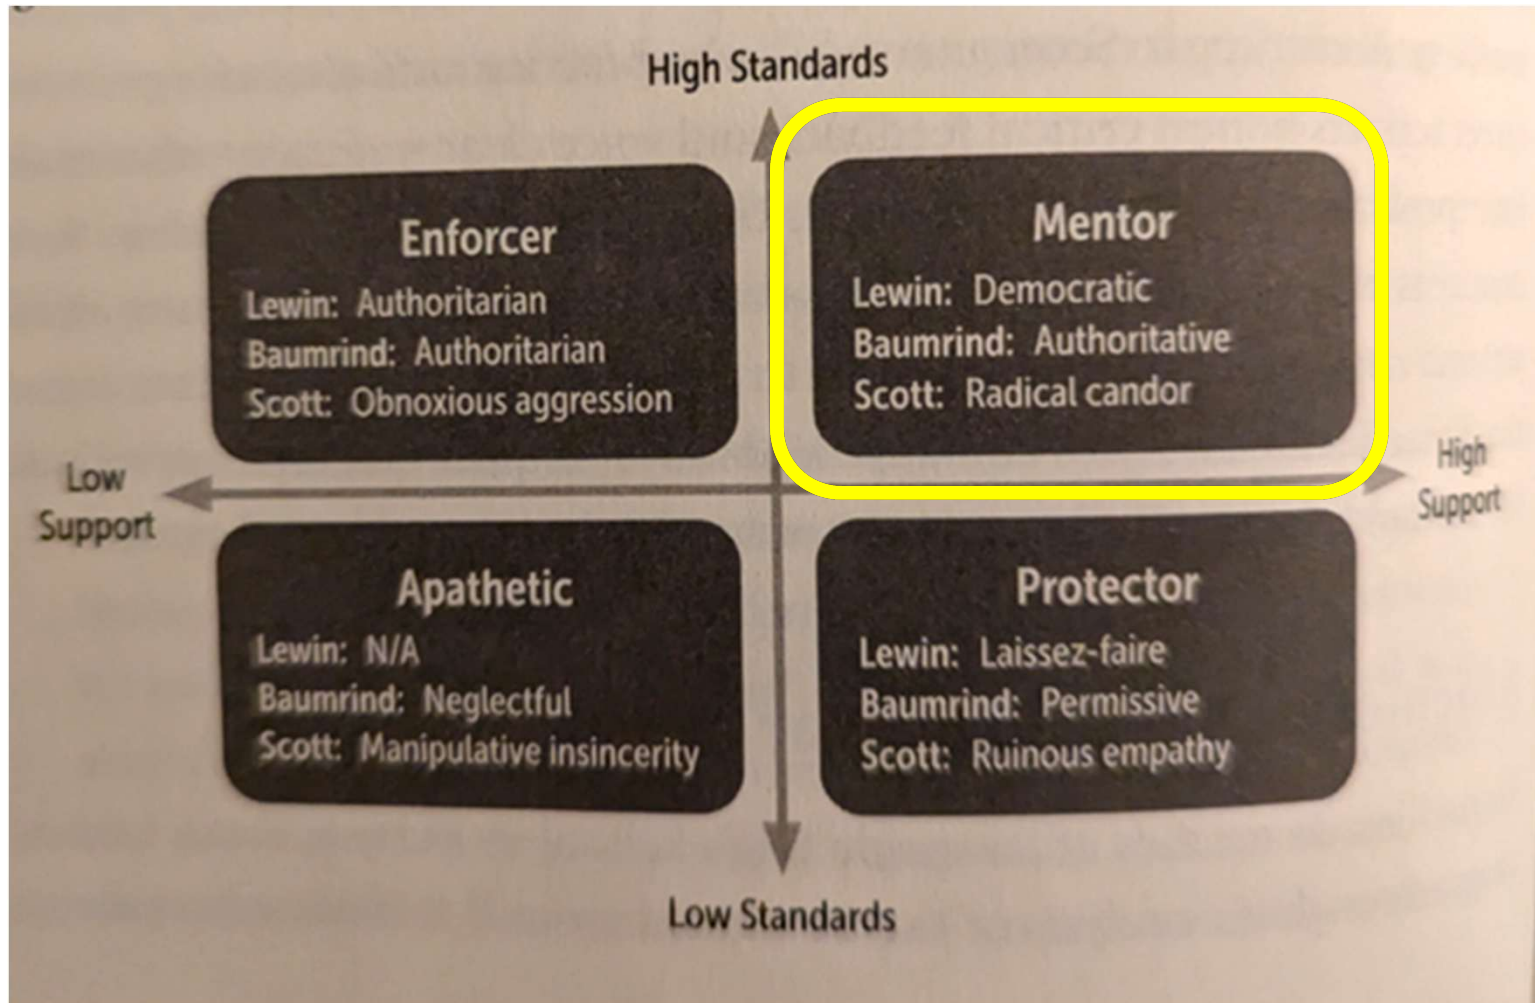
High Standards

Enforcer
Lewin: Authoritarian
Baumrind: Authoritarian
Scott: Obnoxious aggression

Mentor
Lewin: Democratic
Baumrind: Authoritative
Scott: Radical candor

Low Support

High Support

Apathetic
Lewin: N/A
Baumrind: Neglectful
Scott: Manipulative insincerity

Protector
Lewin: Laissez-faire
Baumrind: Permissive
Scott: Ruinous empathy

Low Standards